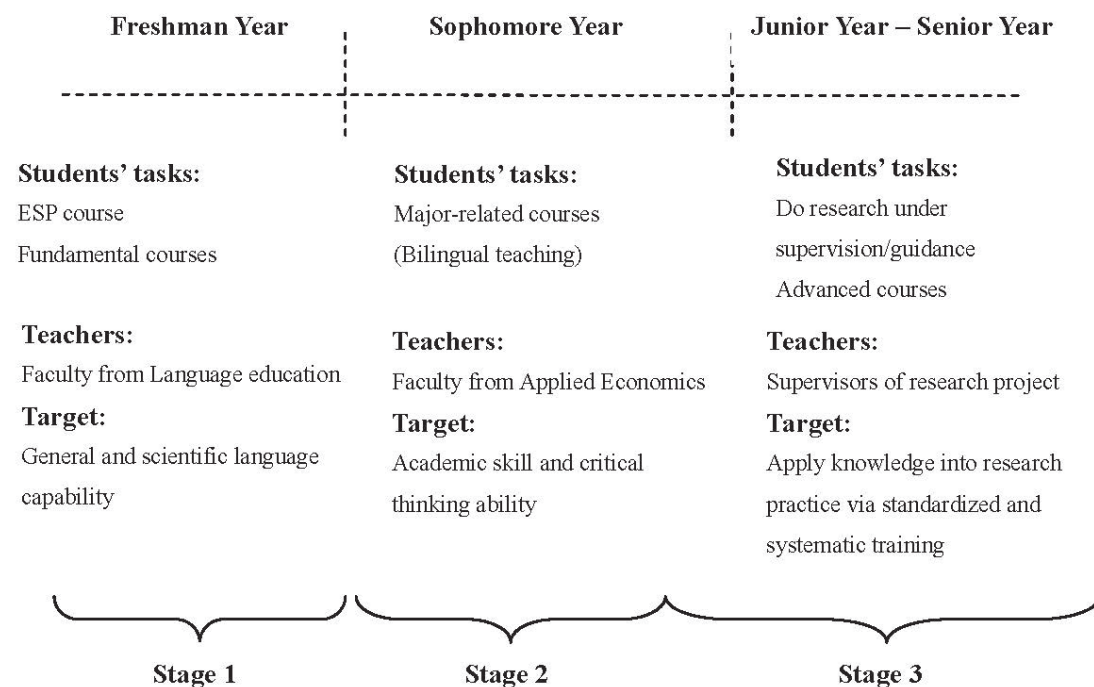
Freshman Year

Students' tasks:
ESP course
Fundamental courses

Teachers:
Faculty from Language education

Target:
General and scientific language capability

Stage 1

Sophomore Year

Students' tasks:
Major-related courses
(Bilingual teaching)

Teachers:
Faculty from Applied Economics

Target:
Academic skill and critical thinking ability

Stage 2

Junior Year – Senior Year

Students' tasks:
Do research under supervision/guidance
Advanced courses

Teachers:
Supervisors of research project

Target:
Apply knowledge into research practice via standardized and systematic training

Stage 3